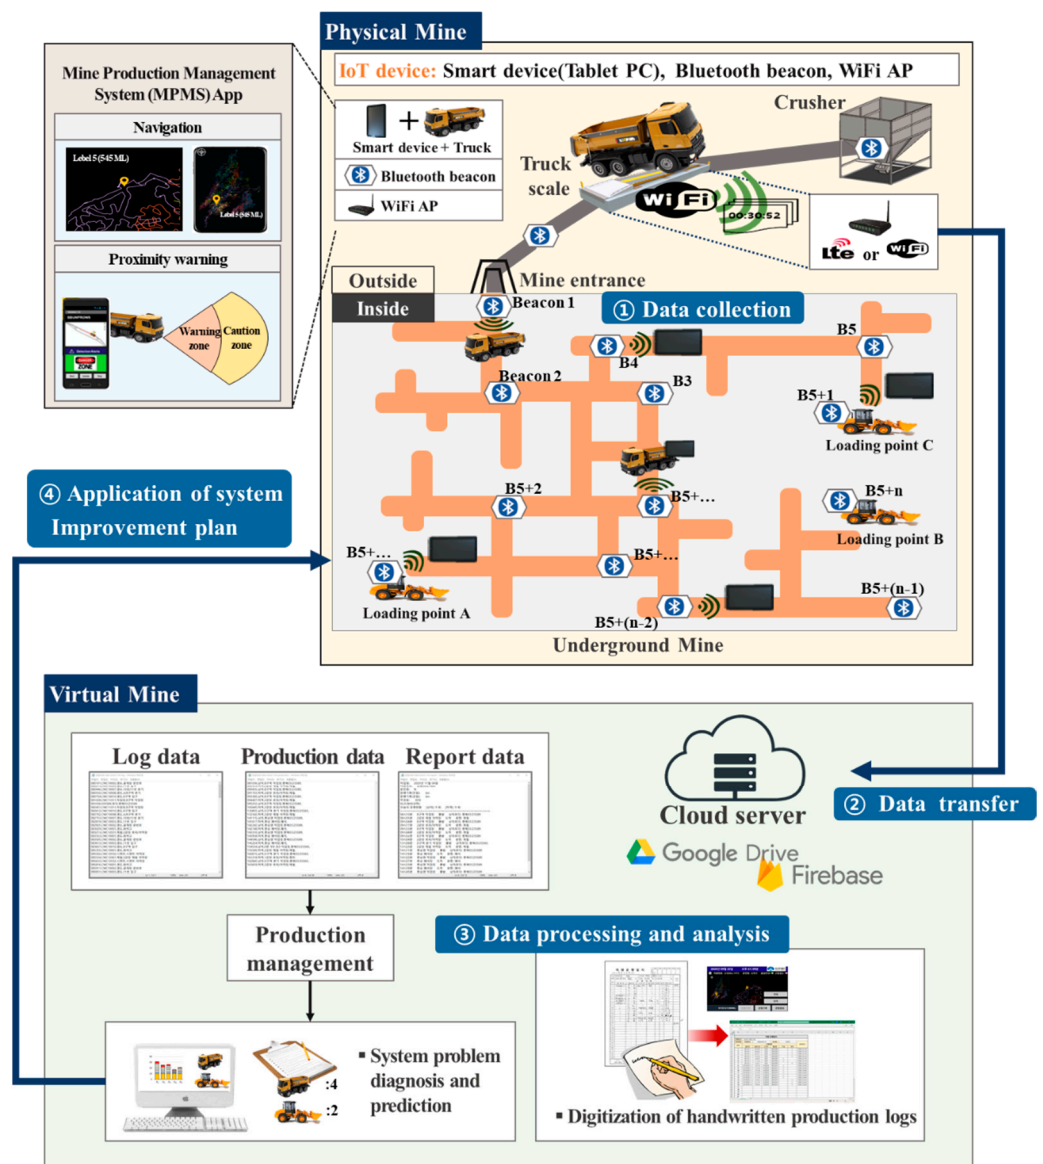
Physical Mine

IoT device: Smart device(Tablet PC), Bluetooth beacon, WiFi AP

Mine Production Management System (MPMS) App

Navigation

Level 5 (545 ML)

Level 5 (545 ML)

Proximity warning

Warning zone

Caution zone

ZONE

Smart device + Truck

Bluetooth beacon

WiFi AP

Truck scale

Crusher

WiFi

00:30:52

Lte or WiFi

Outside

Inside

Mine entrance

Beacon 1

① Data collection

B5

B4

B3

Beacon 2

B5+1

Loading point C

④ Application of system Improvement plan

B5+2

B5+…

B5+n

Loading point B

B5+…

B5+…

B5+(n-1)

B5+(n-2)

Loading point A

Underground Mine

Virtual Mine

Log data

Production data

Report data

Cloud server

② Data transfer

Google Drive

Firebase

Production management

③ Data processing and analysis

▪ System problem diagnosis and prediction

:4

:2

▪ Digitization of handwritten production logs